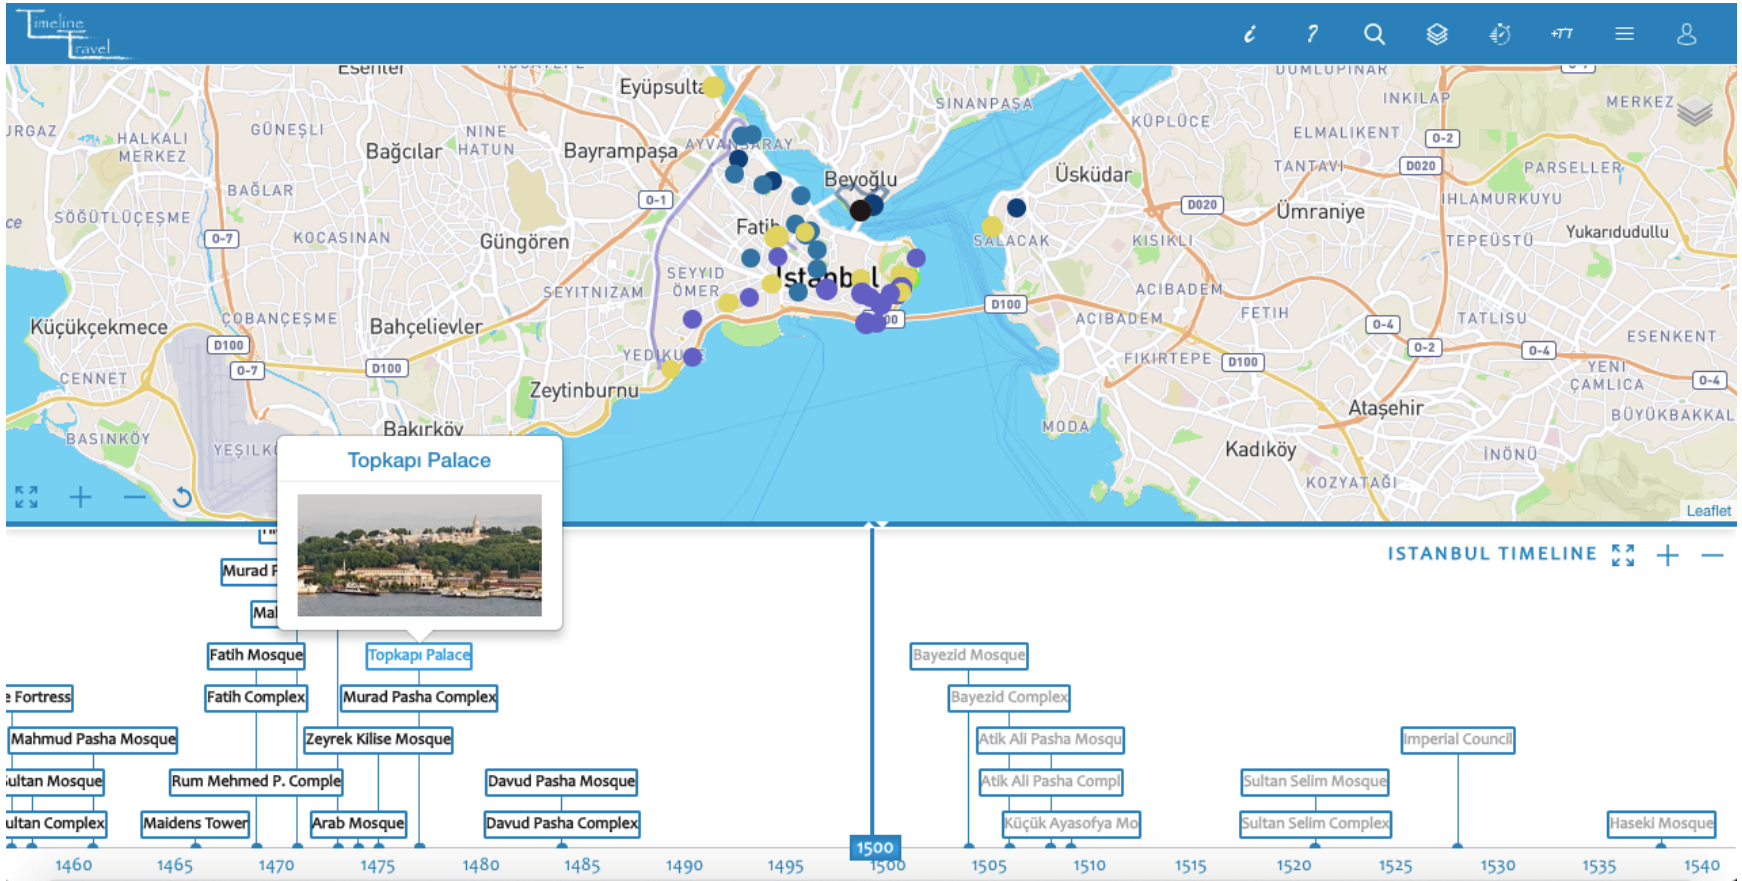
Timeline Travel

Esenler
Eyüpsulta
SİNANPAŞA
DUMLUPINAR
İNKILAP
MERKEZ
HALKALI MERKEZ
GÜNEŞLİ
NİNE HATUN
Bağcılar
Bayrampaşa
AYVANSARAY
KÜPLÜCE
ELMALIKENT
O-2
TANTAVI
D020
PARSELLER
BAĞLAR
Beyoğlu
Üsküdar
D020
Ümraniye
IHLAMURKUYU
SÖĞÜTLÜÇEŞME
O-7
KOCASINAN
Güngören
O-1
Fatih
SALACAK
KISIKLI
TEPEÜSTÜ
Yukarıdudullu
SEYYİD ÖMER
SEYİTNİZAM
İstanbul
ACIBADEM
Küçükçekmece
ÇOBANÇEŞME
Bahçelievler
D100
ACIBADEM
FETİH
O-4
TATLISU
D100
O-7
D100
YEDİKULE
FİKİRTEPE
D100
O-2
O-4
ESENKENT
CENNET
Zeytinburnu
YENİ ÇAMLICA
O-4
Ataşehir
BÜYÜKBAKKAL
BASINKÖY
YEŞİLKÖ
Bakırköy
MODA
Kadıköy
İNÖNÜ
KOZYATAĞI
Leaflet

Topkapı Palace

ISTANBUL TIMELINE

Murad P
Mal
Fatih Mosque
Topkapı Palace
Bayezid Mosque
Fortress
Fatih Complex
Murad Pasha Complex
Bayezid Complex
Mahmud Pasha Mosque
Zeyrek Kilise Mosque
Atik Ali Pasha Mosqu
Imperial Council
ultan Mosque
Rum Mehmed P. Comple
Davud Pasha Mosque
Atik Ali Pasha Compl
Sultan Selim Mosque
ultan Complex
Maidens Tower
Arab Mosque
Davud Pasha Complex
Küçük Ayasofya Mo
Sultan Selim Complex
Haseki Mosque

1460 1465 1470 1475 1480 1485 1490 1495 1500 1505 1510 1515 1520 1525 1530 1535 1540
1500